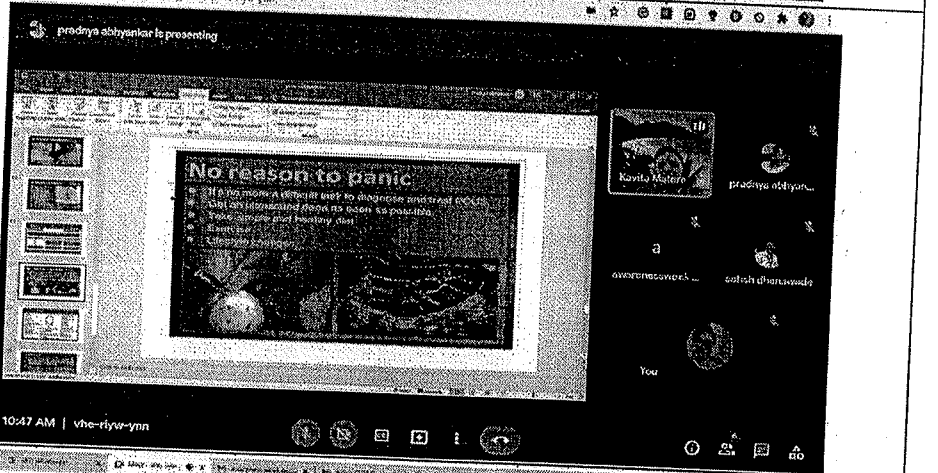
pradnya abhyankar is presenting

No reason to panic

It is no more a difficult task to diagnose and treat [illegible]

Get an ultrasound done as soon as possible

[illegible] healthy diet

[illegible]

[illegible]

Kavita Matere

pradnya abhyan...

a

awarenesswork...

satish dhanawade

You

10:47 AM | vhe-riyw-ynn